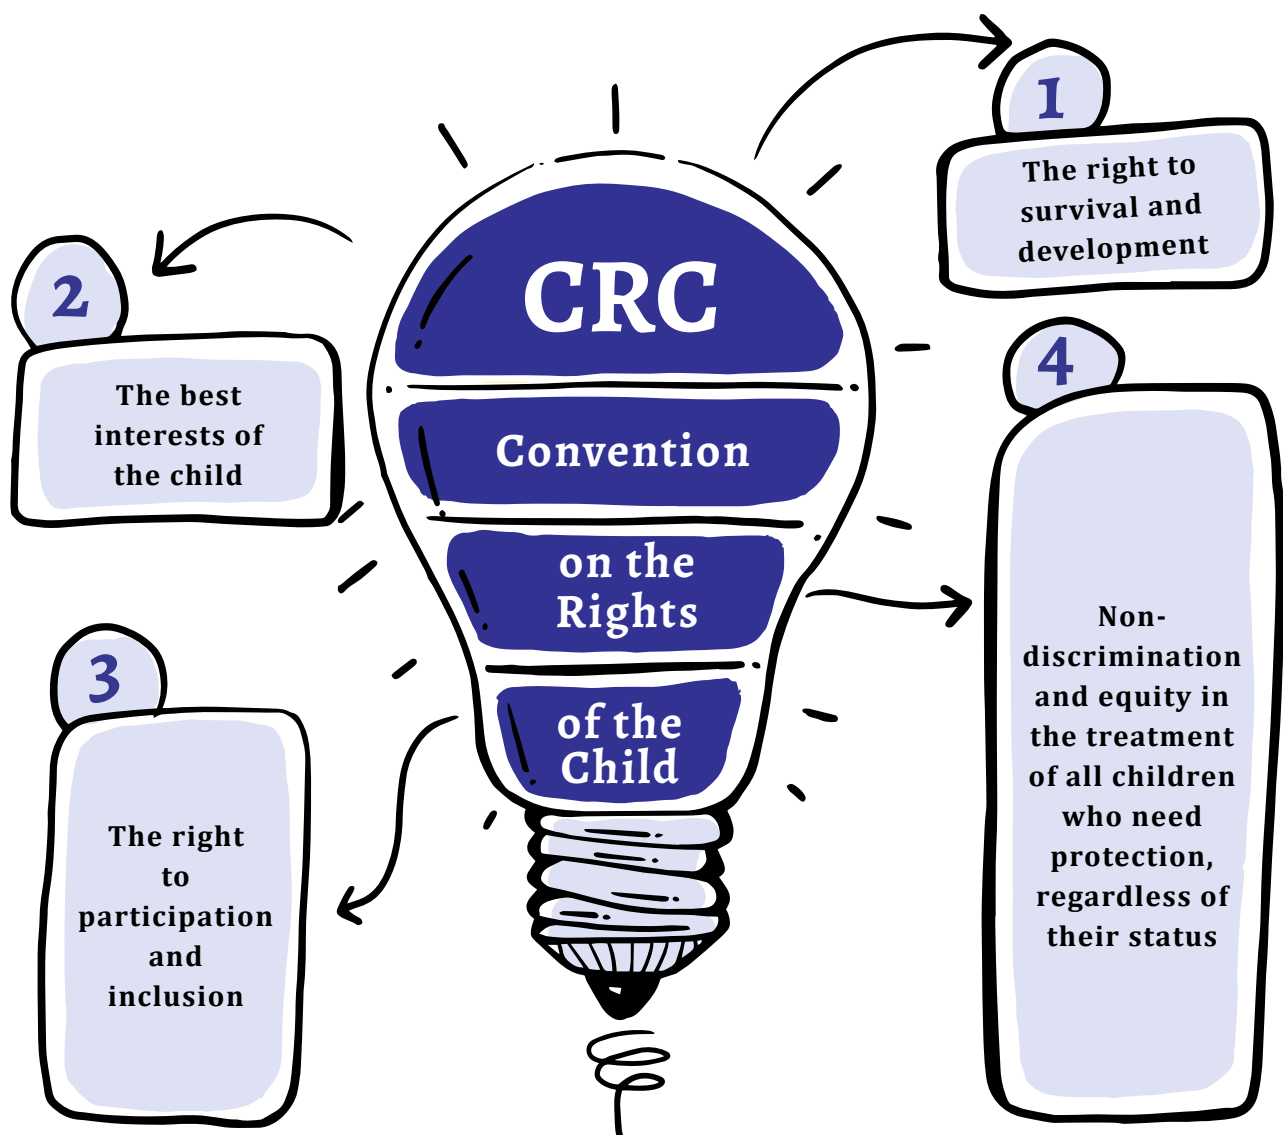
CRC

Convention

on the Rights

of the Child

1

The right to survival and development

2

The best interests of the child

3

The right to participation and inclusion

4

Non-discrimination and equity in the treatment of all children who need protection, regardless of their status